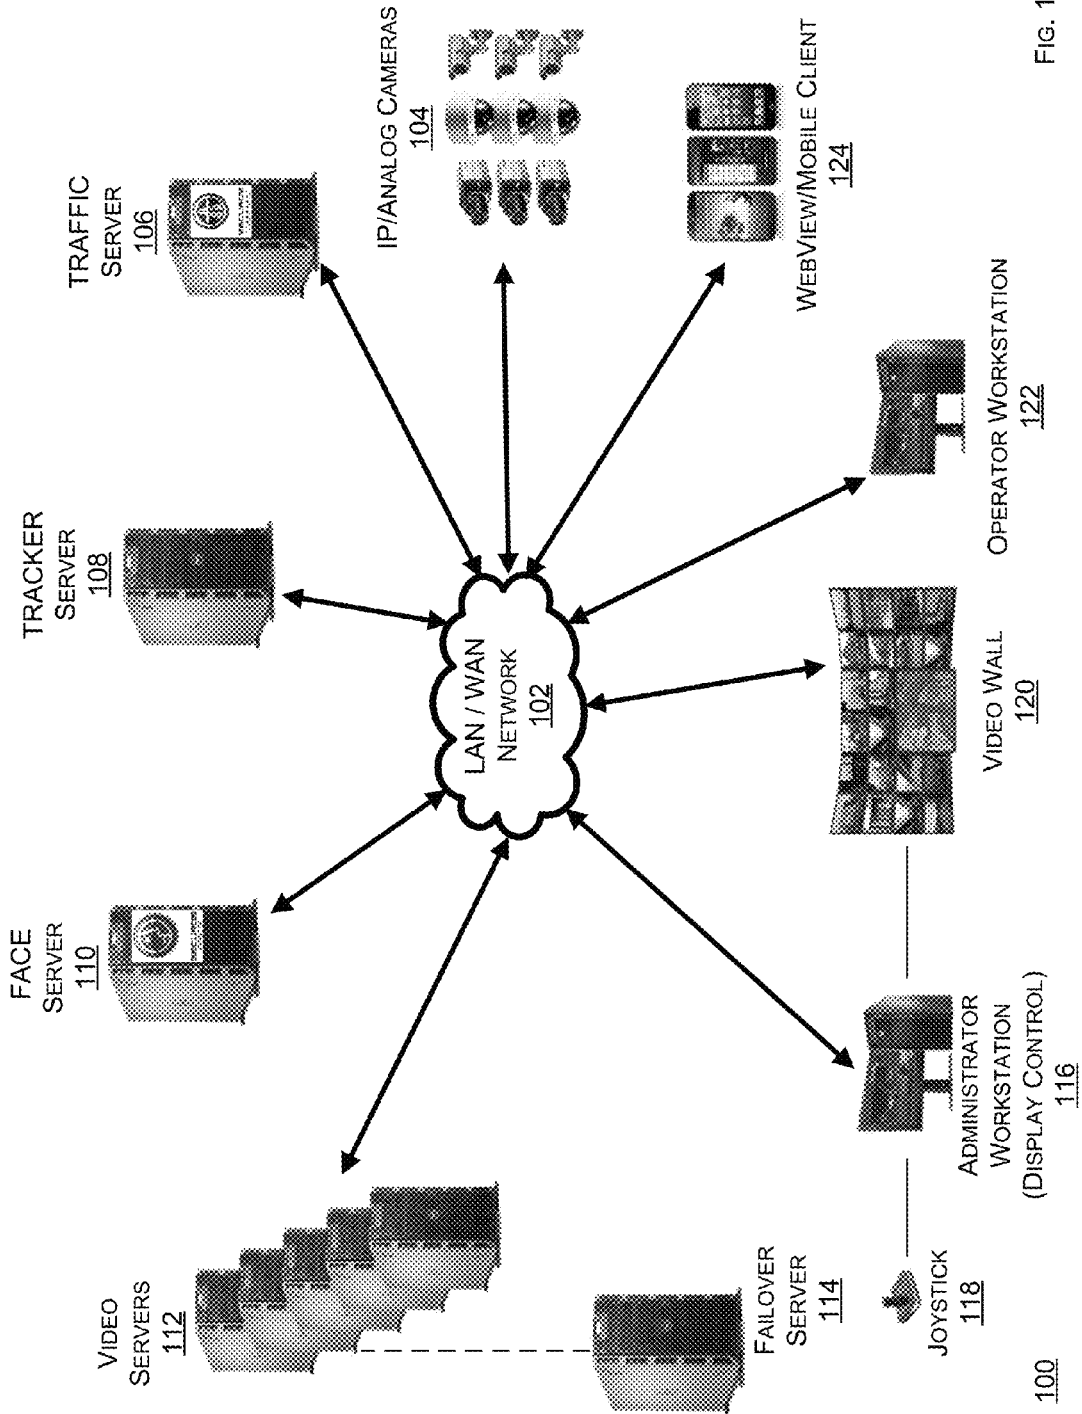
Fig. 1

IP/Analog Cameras
104

Traffic
Server
106

WebView/Mobile Client
124

Tracker
Server
108

Face
Server
110

LAN / WAN
Network
102

Operator Workstation
122

Video Wall
120

Video
Servers
112

Failover
Server
114

Joystick
118

Administrator
Workstation
(Display Control)
116

100